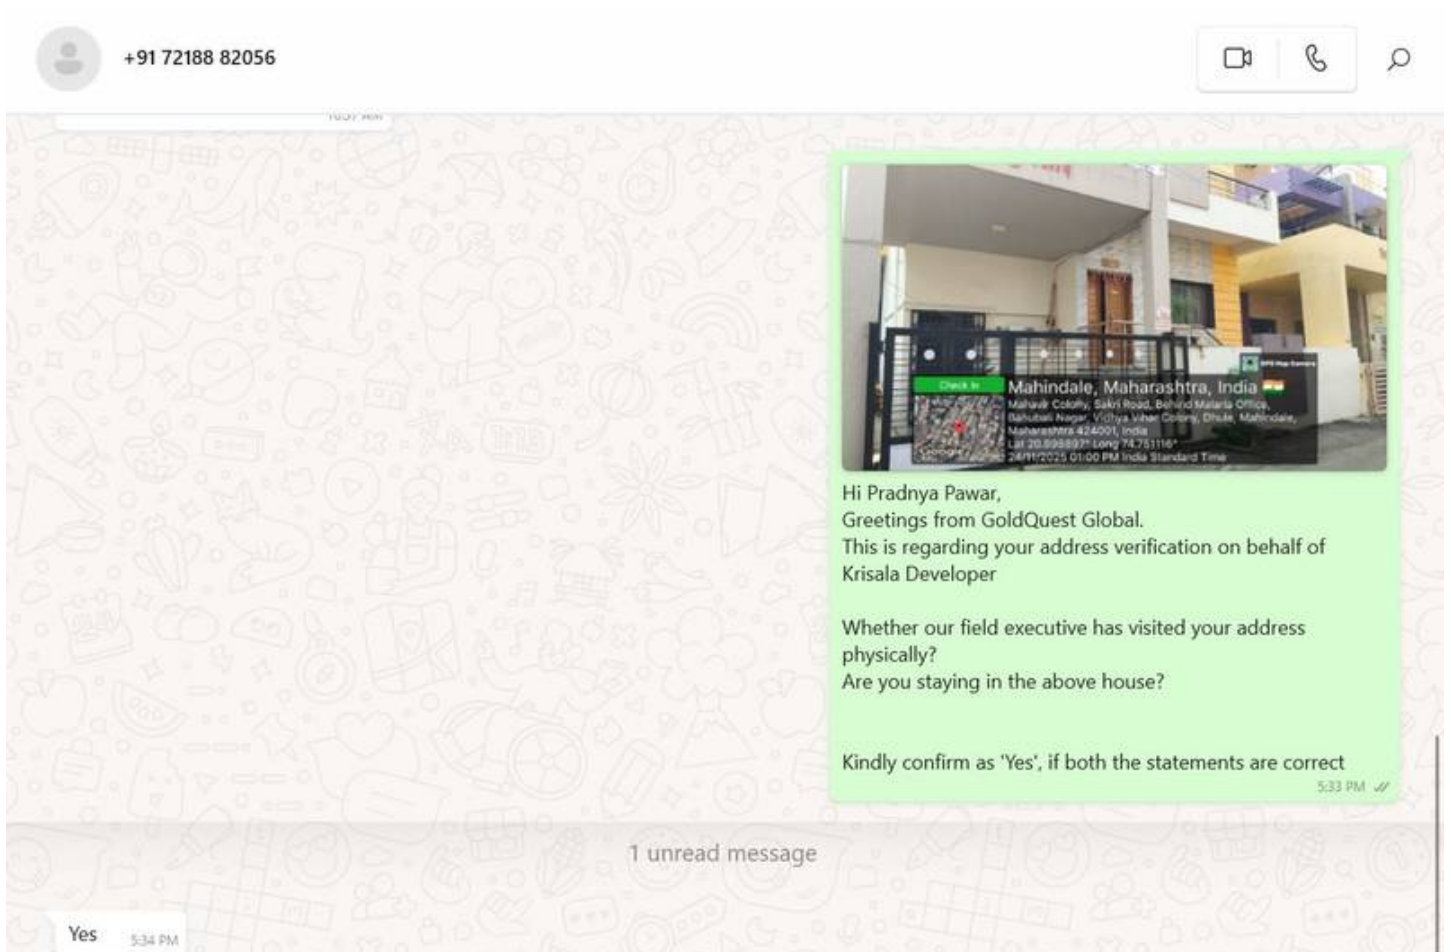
+91 72188 82056

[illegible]

Check In
Mahindale, Maharashtra, India
Mahavir Colony, Sakri Road, Behind Malaria Office, Bahubali Nagar, Vidhya Vihar Colony, Dhule, Mahindale, Maharashtra 424001, India
Lat 20.898897° Long 74.751116°
24/11/2025 01:00 PM India Standard Time
GPS Map Camera

Hi Pradnya Pawar,
Greetings from GoldQuest Global.
This is regarding your address verification on behalf of Krisala Developer

Whether our field executive has visited your address physically?
Are you staying in the above house?

Kindly confirm as 'Yes', if both the statements are correct
5:33 PM

1 unread message

Yes 5:34 PM